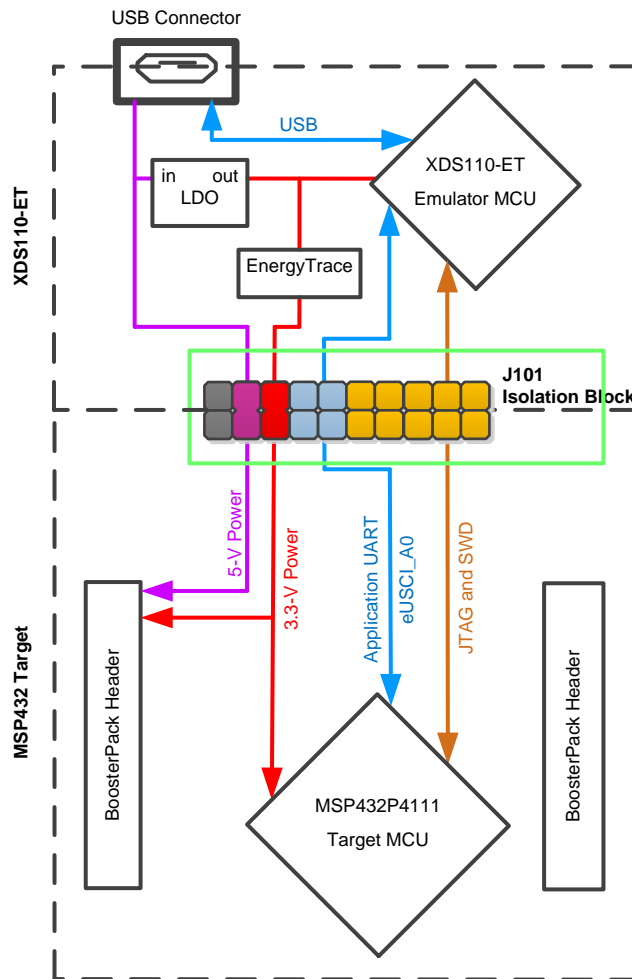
USB Connector

XDS110-ET

USB

in out
LDO

XDS110-ET
Emulator MCU

EnergyTrace

J101
Isolation Block

5-V Power

3.3-V Power

Application UART
eUSCI_A0

JTAG and SWD

MSP432 Target

BoosterPack Header

MSP432P4111
Target MCU

BoosterPack Header